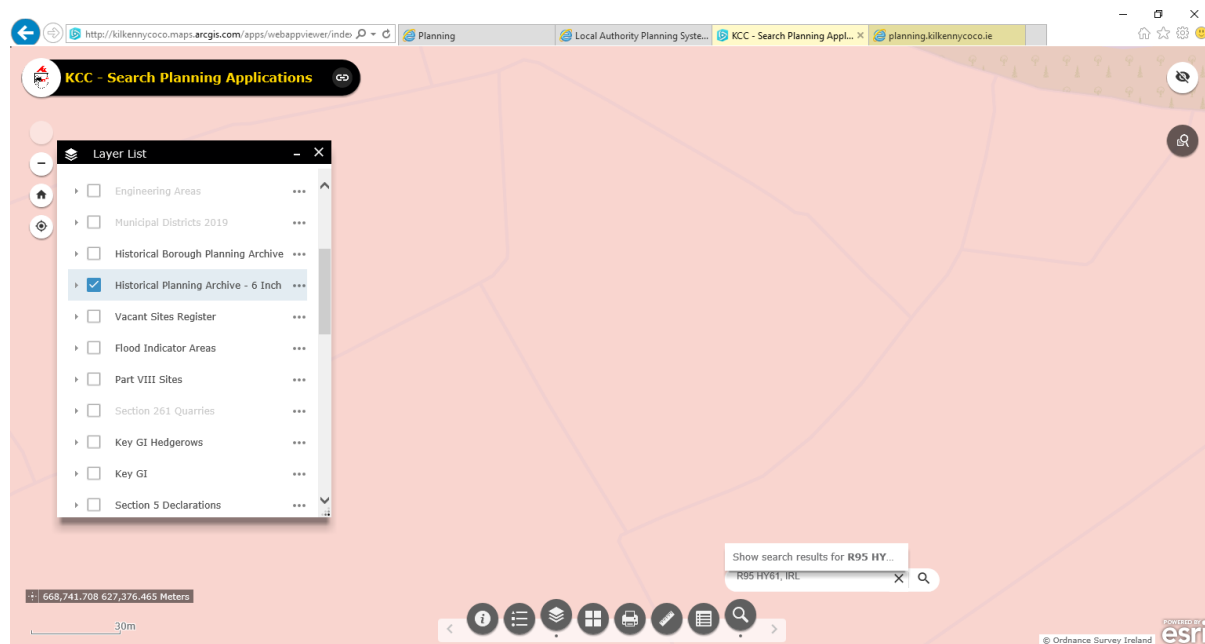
http://kilkennycoco.maps.arcgis.com/apps/webappviewer/index

Planning

Local Authority Planning Syste...

KCC - Search Planning Appl...

planning.kilkennycoco.ie

KCC - Search Planning Applications

Layer List

Engineering Areas

Municipal Districts 2019

Historical Borough Planning Archive

Historical Planning Archive - 6 Inch

Vacant Sites Register

Flood Indicator Areas

Part VIII Sites

Section 261 Quarries

Key GI Hedgerows

Key GI

Section 5 Declarations

Show search results for **R95 HY**...

R95 HY61, IRL

668,741.708 627,376.465 Meters

30m

POWERED BY esri

© Ordnance Survey Ireland